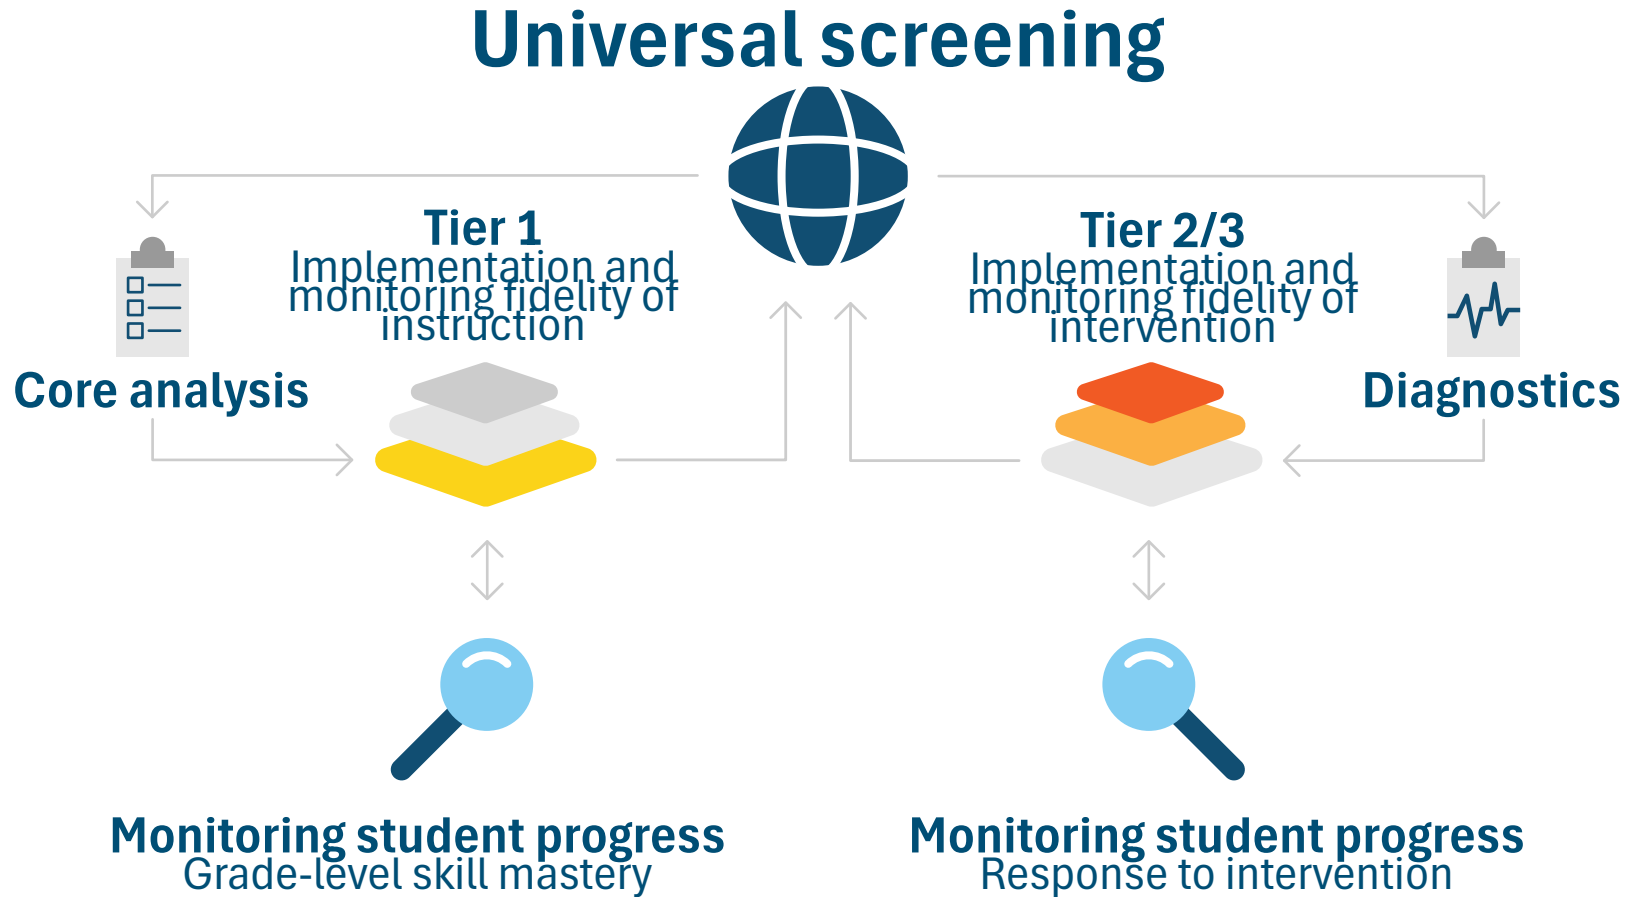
Universal screening

Core analysis

Tier 1
Implementation and monitoring fidelity of instruction

Tier 2/3
Implementation and monitoring fidelity of intervention

Diagnostics

Monitoring student progress
Grade-level skill mastery

Monitoring student progress
Response to intervention